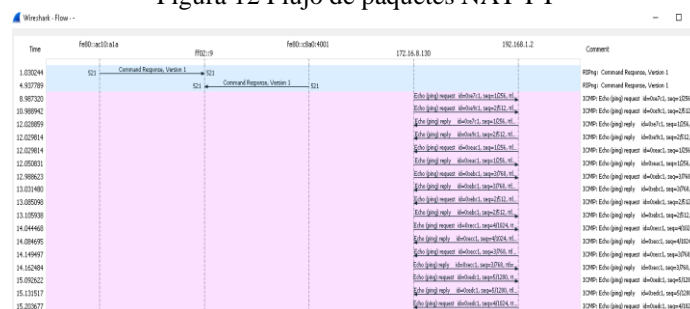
Figura 12 Flujo de paquetes NAT-PT

Wireshark · Flow · -

| Time | fe80::ac10:a1a | ff02::9 | fe80::c0a0:4001 | 172.16.8.130 | 192.168.1.2 | Comment |
|---|---|---|---|---|---|---|
| 1.030244 | 521 Command Response, Version 1 521 | | | | | RIPng: Command Response, Version 1 |
| 4.937789 | | 521 Command Response, Version 1 | 521 | | | RIPng: Command Response, Version 1 |
| 8.987320 | | | | Echo (ping) request id=0xe7c1, seq=1/256, ttl... | | ICMP: Echo (ping) request id=0xe7c1, seq=1/256 |
| 10.988942 | | | | Echo (ping) request id=0xe7c1, seq=2/512, ttl... | | ICMP: Echo (ping) request id=0xe7c1, seq=2/512 |
| 12.028859 | | | | Echo (ping) reply id=0xe7c1, seq=1/256, ttl... | | ICMP: Echo (ping) reply id=0xe7c1, seq=1/256 |
| 12.029814 | | | | Echo (ping) reply id=0xe7c1, seq=2/512, ttl... | | ICMP: Echo (ping) reply id=0xe7c1, seq=2/512 |
| 12.029814 | | | | Echo (ping) request id=0xecc1, seq=1/256, ttl... | | ICMP: Echo (ping) request id=0xecc1, seq=1/256 |
| 12.050831 | | | | Echo (ping) reply id=0xecc1, seq=1/256, ttl... | | ICMP: Echo (ping) reply id=0xecc1, seq=1/256 |
| 12.988623 | | | | Echo (ping) request id=0xe7c1, seq=3/768, ttl... | | ICMP: Echo (ping) request id=0xe7c1, seq=3/768 |
| 13.031480 | | | | Echo (ping) reply id=0xe7c1, seq=3/768, ttl... | | ICMP: Echo (ping) reply id=0xe7c1, seq=3/768 |
| 13.085098 | | | | Echo (ping) request id=0xecc1, seq=2/512, ttl... | | ICMP: Echo (ping) request id=0xecc1, seq=2/512 |
| 13.105938 | | | | Echo (ping) reply id=0xecc1, seq=2/512, ttl... | | ICMP: Echo (ping) reply id=0xecc1, seq=2/512 |
| 14.044468 | | | | Echo (ping) request id=0xe7c1, seq=4/1024, tt... | | ICMP: Echo (ping) request id=0xe7c1, seq=4/1024 |
| 14.084695 | | | | Echo (ping) request id=0xecc1, seq=4/1024, tt... | | ICMP: Echo (ping) request id=0xecc1, seq=4/1024 |
| 14.149497 | | | | Echo (ping) request id=0xecc1, seq=3/768, ttl... | | ICMP: Echo (ping) request id=0xecc1, seq=3/768 |
| 14.162484 | | | | Echo (ping) reply id=0xecc1, seq=3/768, ttl... | | ICMP: Echo (ping) reply id=0xecc1, seq=3/768 |
| 15.092622 | | | | Echo (ping) request id=0xe7c1, seq=5/1280, tt... | | ICMP: Echo (ping) request id=0xe7c1, seq=5/1280 |
| 15.131517 | | | | Echo (ping) reply id=0xe7c1, seq=5/1280, tt... | | ICMP: Echo (ping) reply id=0xe7c1, seq=5/1280 |
| 15.203677 | | | | Echo (ping) request id=0xecc1, seq=4/1024, tt... | | ICMP: Echo (ping) request id=0xecc1, seq=4/1024 |